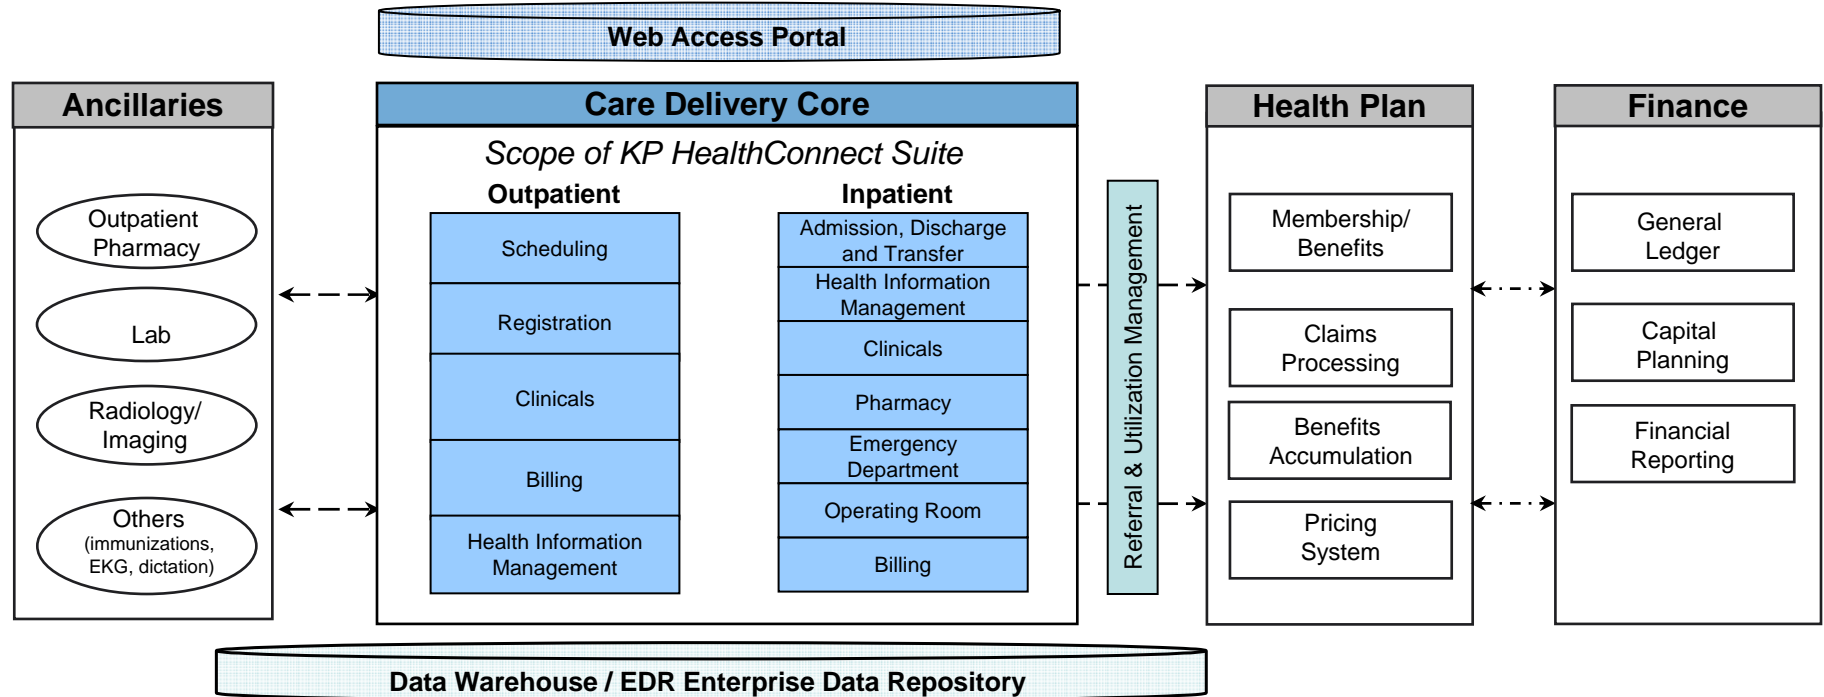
Web Access Portal

Ancillaries

Outpatient Pharmacy

Lab

Radiology/ Imaging

Others (immunizations, EKG, dictation)

Care Delivery Core

Scope of KP HealthConnect Suite

Outpatient

Scheduling

Registration

Clinicals

Billing

Health Information Management

Inpatient

Admission, Discharge and Transfer

Health Information Management

Clinicals

Pharmacy

Emergency Department

Operating Room

Billing

Referral & Utilization Management

Health Plan

Membership/ Benefits

Claims Processing

Benefits Accumulation

Pricing System

Finance

General Ledger

Capital Planning

Financial Reporting

Data Warehouse / EDR Enterprise Data Repository